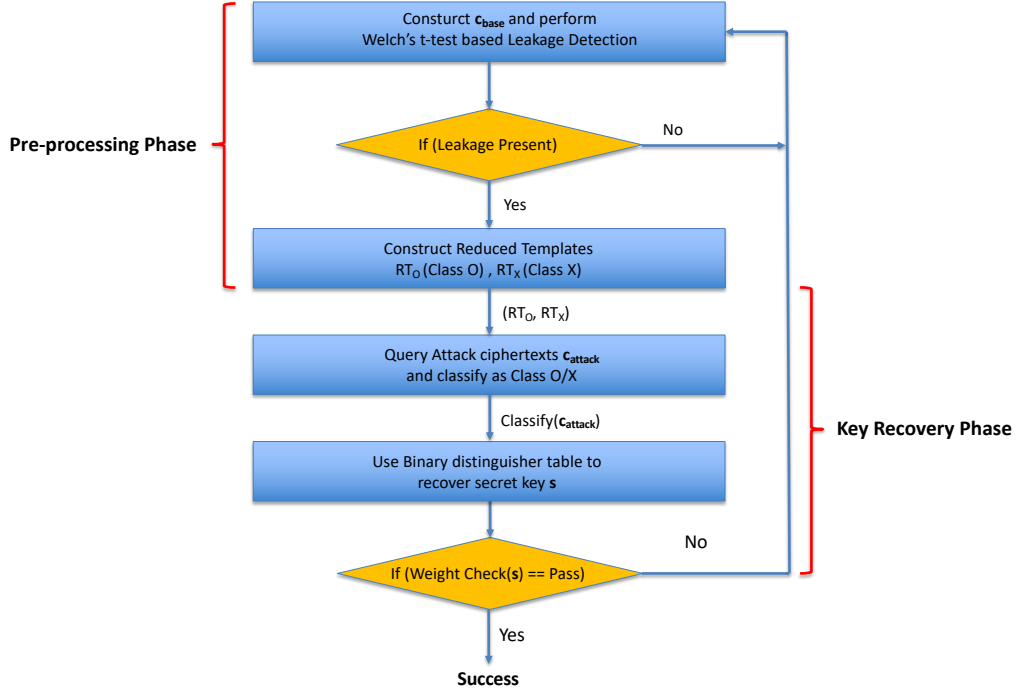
Pre-processing Phase

Consturct $\mathbf{c}_{\mathbf{base}}$ and perform Welch's t-test based Leakage Detection

If (Leakage Present)

No

Yes

Construct Reduced Templates $RT_O$ (Class O) , $RT_X$ (Class X)

($RT_O$, $RT_X$)

Query Attack ciphertexts $\mathbf{c}_{\mathbf{attack}}$ and classify as Class O/X

Classify($\mathbf{c}_{\mathbf{attack}}$)

Key Recovery Phase

Use Binary distinguisher table to recover secret key **s**

No

If (Weight Check(**s**) == Pass)

Yes

Success